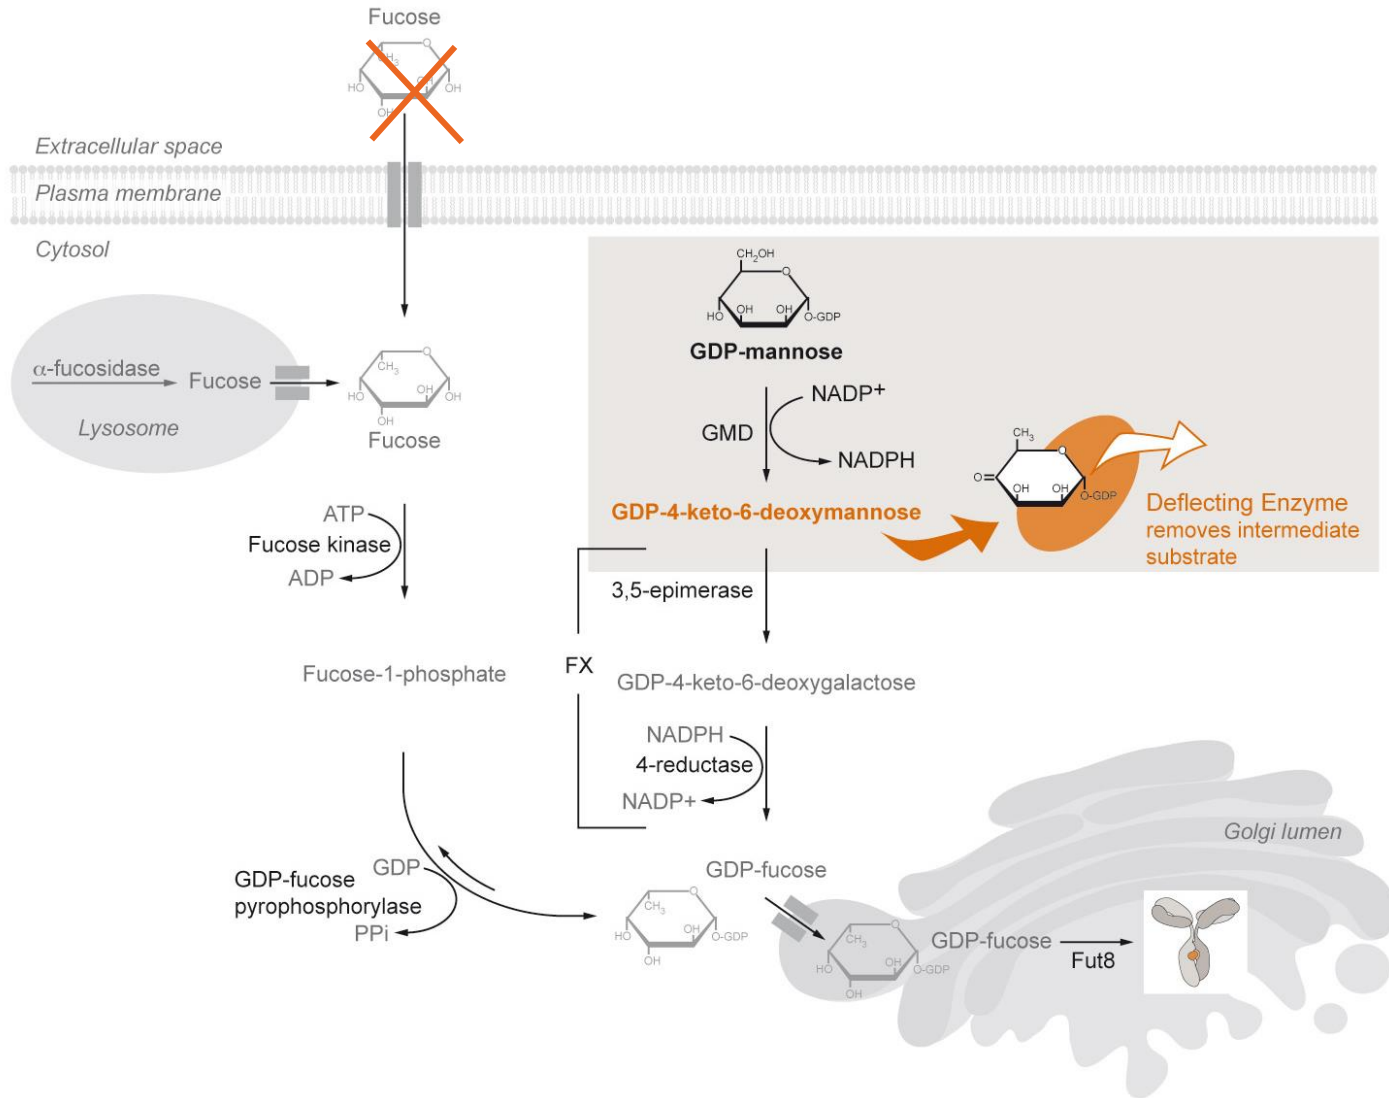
Fucose

$CH_3$
O
HO
OH
OH
OH

Extracellular space

Plasma membrane

Cytosol

$\alpha$-fucosidase
Fucose
Lysosome

$CH_3$
O
HO
OH
OH
OH
Fucose

$CH_2OH$
O
HO
OH
OH
O-GDP
GDP-mannose

NADP+
GMD
NADPH

GDP-4-keto-6-deoxymannose

$CH_3$
O=
OH
OH
O-GDP

Deflecting Enzyme
removes intermediate substrate

ATP
Fucose kinase
ADP

3,5-epimerase

Fucose-1-phosphate

FX

GDP-4-keto-6-deoxygalactose

NADPH
4-reductase
NADP+

Golgi lumen

GDP-fucose
pyrophosphorylase
GDP
PPi

GDP-fucose

$CH_3$
O
HO
OH
OH
O-GDP

$CH_3$
O
HO
OH
OH
O-GDP

GDP-fucose
Fut8